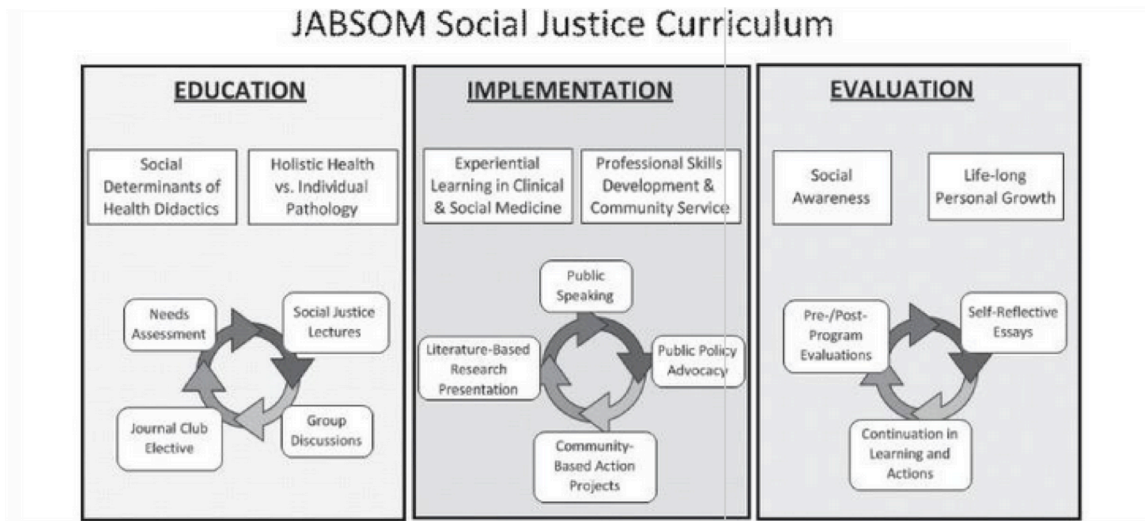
JABSOM Social Justice Curriculum

EDUCATION

Social Determinants of Health Didactics

Holistic Health vs. Individual Pathology

Needs Assessment

Social Justice Lectures

Group Discussions

Journal Club Elective

IMPLEMENTATION

Experiential Learning in Clinical & Social Medicine

Professional Skills Development & Community Service

Public Speaking

Public Policy Advocacy

Community-Based Action Projects

Literature-Based Research Presentation

EVALUATION

Social Awareness

Life-long Personal Growth

Pre-/Post-Program Evaluations

Self-Reflective Essays

Continuation in Learning and Actions